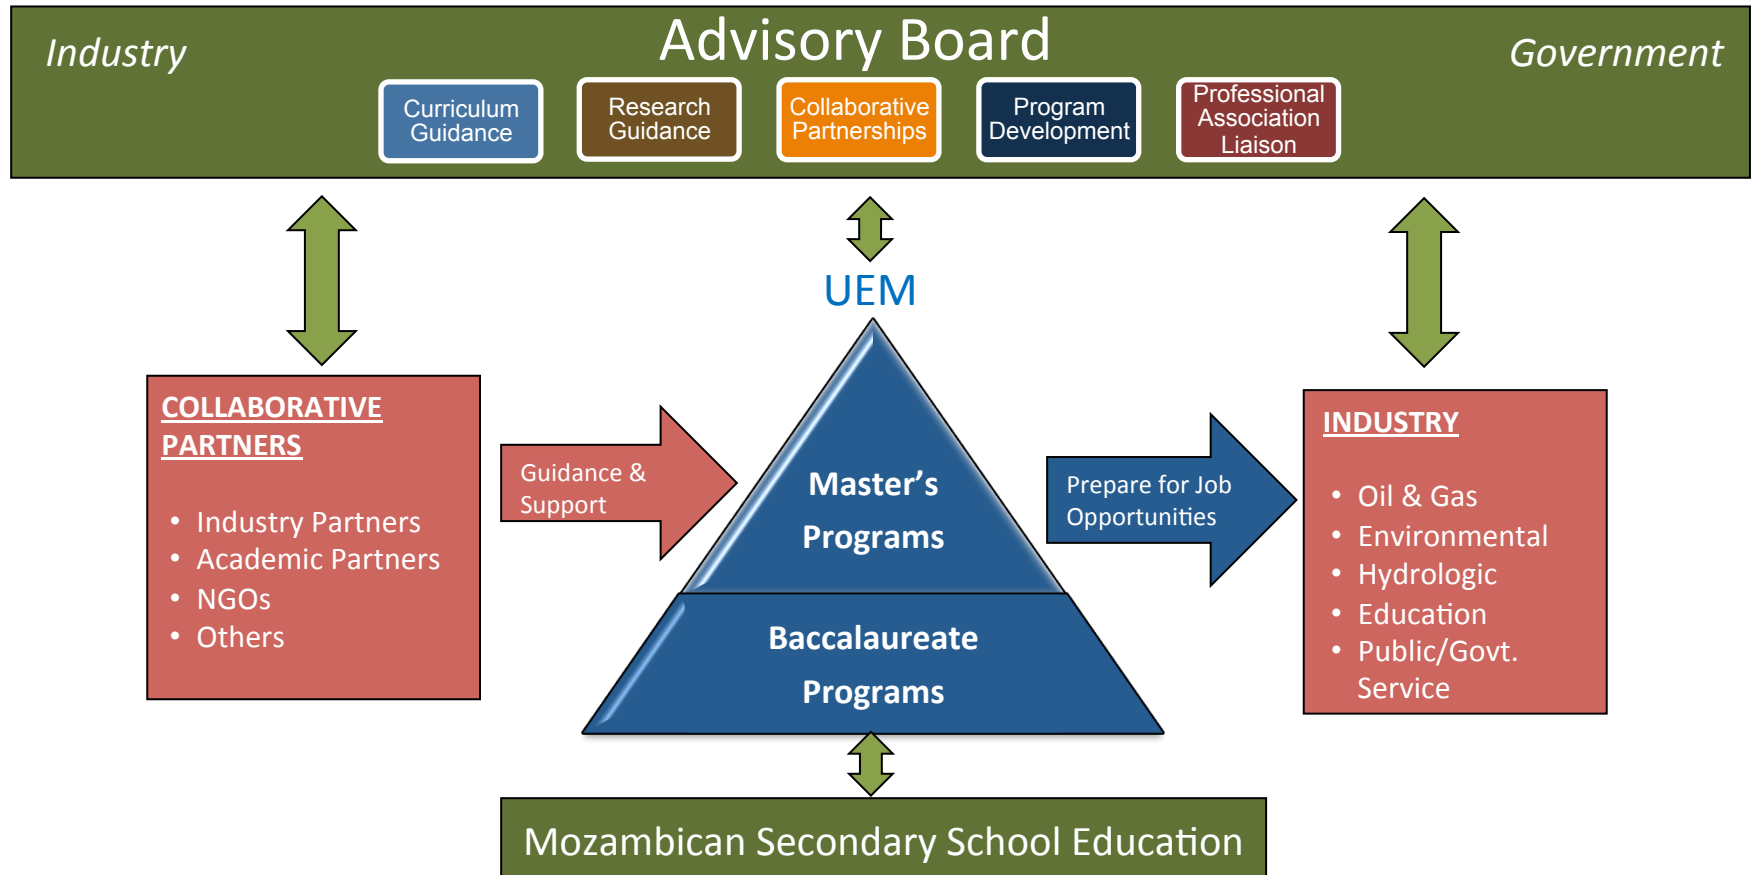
Industry

Advisory Board

Government

Curriculum Guidance

Research Guidance

Collaborative Partnerships

Program Development

Professional Association Liaison

UEM

COLLABORATIVE PARTNERS

- Industry Partners
- Academic Partners
- NGOs
- Others

Guidance & Support

Master's Programs

Baccalaureate Programs

Prepare for Job Opportunities

INDUSTRY

- Oil & Gas
- Environmental
- Hydrologic
- Education
- Public/Govt. Service

Mozambican Secondary School Education